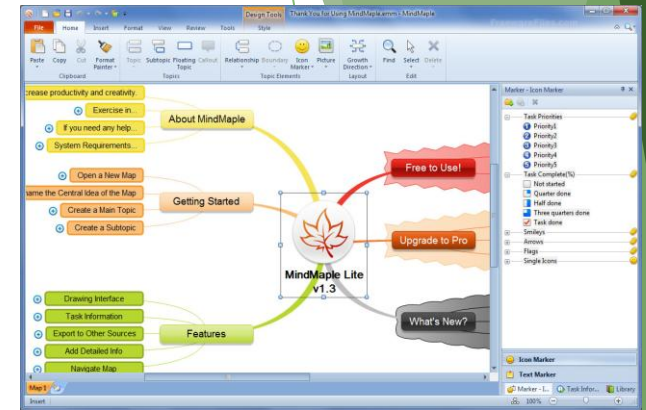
Design Tools Thank You for Using MindMaple.mm - MindMaple

File Home Insert Format View Review Tools Style

Paste Copy Cut Format Painter Clipboard

Topic Subtopic Floating Topic Callout Topics

Relationship Boundary Icon Marker Picture Topic Elements

Growth Direction Layout

Find Select Delete Edit

crease productivity and creativity

Exercise in...

If you need any help...

System Requirements...

About MindMaple

Open a New Map

name the Central Idea of the Map

Getting Started

Create a Main Topic

Create a Subtopic

MindMaple Lite v1.3

Free to Use!

Upgrade to Pro

What's New?

Drawing Interface

Task Information

Export to Other Sources

Features

Add Detailed Info

Navigate Map

Map 1

Insert

Marker - Icon Marker

Task Priorities
Priority1
Priority2
Priority3
Priority4
Priority5
Task Complete(%)
Not started
Quarter done
Half done
Three quarters done
Task done
Smileys
Arrows
Flags
Single Icons

Icon Marker

Text Marker

Marker - I... Task Infor... Library

100%